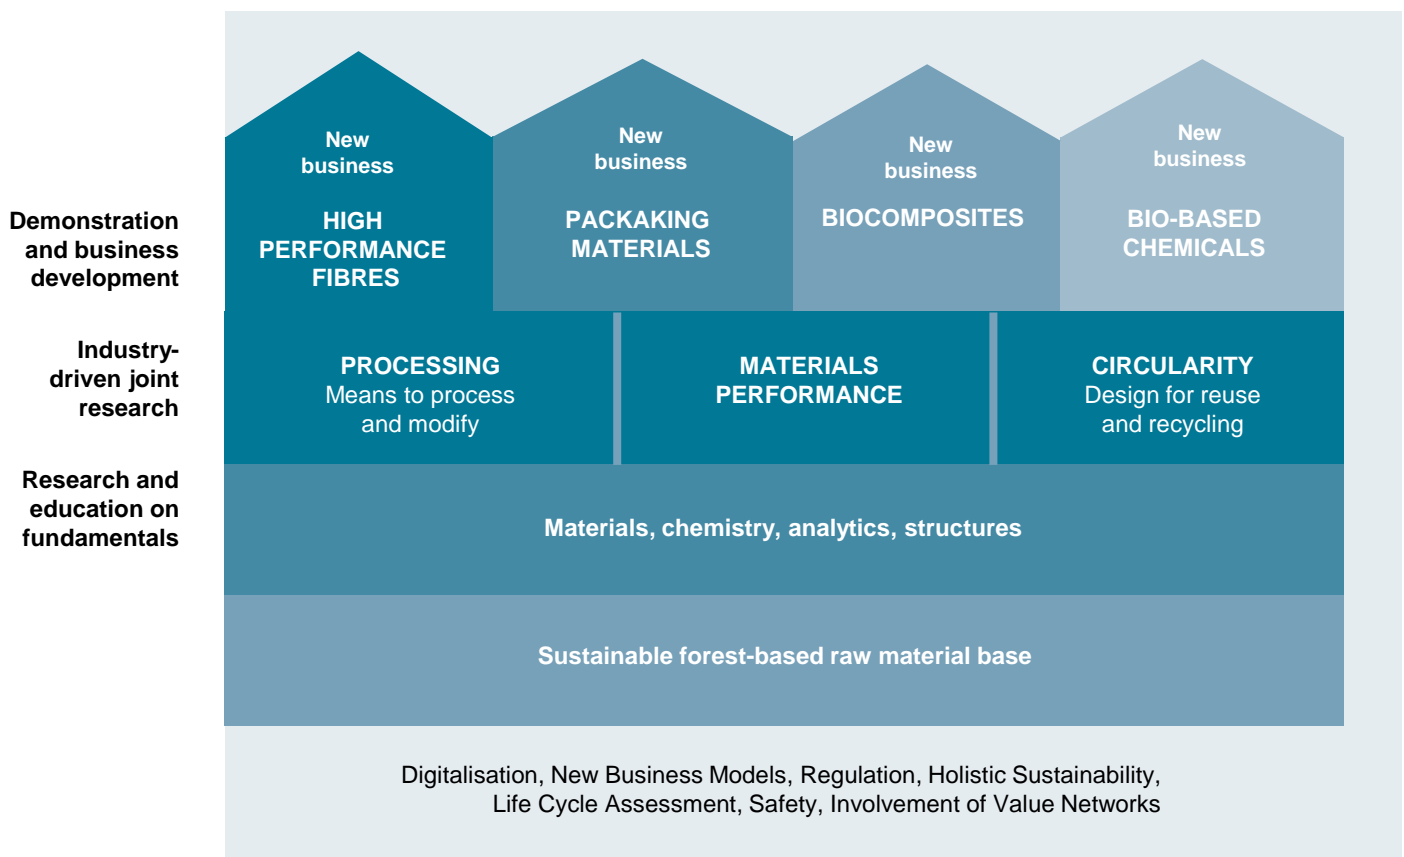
Demonstration and business development

New business
HIGH PERFORMANCE FIBRES

New business
PACKAKING MATERIALS

New business
BIOCOMPOSITES

New business
BIO-BASED CHEMICALS

Industry-driven joint research

PROCESSING
Means to process and modify

MATERIALS PERFORMANCE

CIRCULARITY
Design for reuse and recycling

Research and education on fundamentals

Materials, chemistry, analytics, structures

Sustainable forest-based raw material base

Digitalisation, New Business Models, Regulation, Holistic Sustainability, Life Cycle Assessment, Safety, Involvement of Value Networks